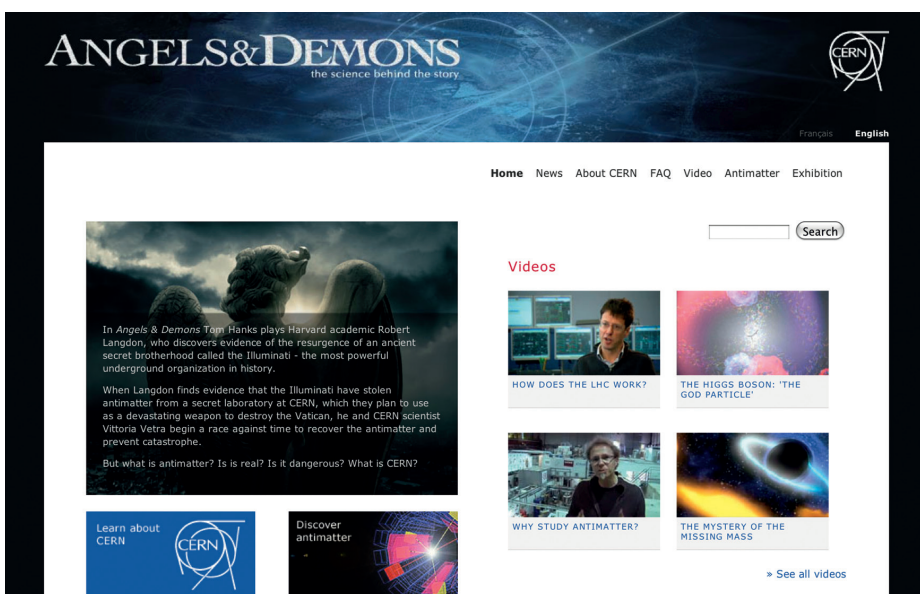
ANGELS&DEMONS
the science behind the story

CERN

Français English

Home News About CERN FAQ Video Antimatter Exhibition

Search

In *Angels & Demons* Tom Hanks plays Harvard academic Robert Langdon, who discovers evidence of the resurgence of an ancient secret brotherhood called the Illuminati - the most powerful underground organization in history.

When Langdon finds evidence that the Illuminati have stolen antimatter from a secret laboratory at CERN, which they plan to use as a devastating weapon to destroy the Vatican, he and CERN scientist Vittoria Vetra begin a race against time to recover the antimatter and prevent catastrophe.

But what is antimatter? Is is real? Is it dangerous? What is CERN?

Videos

HOW DOES THE LHC WORK?

THE HIGGS BOSON: 'THE GOD PARTICLE'

WHY STUDY ANTIMATTER?

THE MYSTERY OF THE MISSING MASS

» See all videos

Learn about CERN

CERN

Discover antimatter